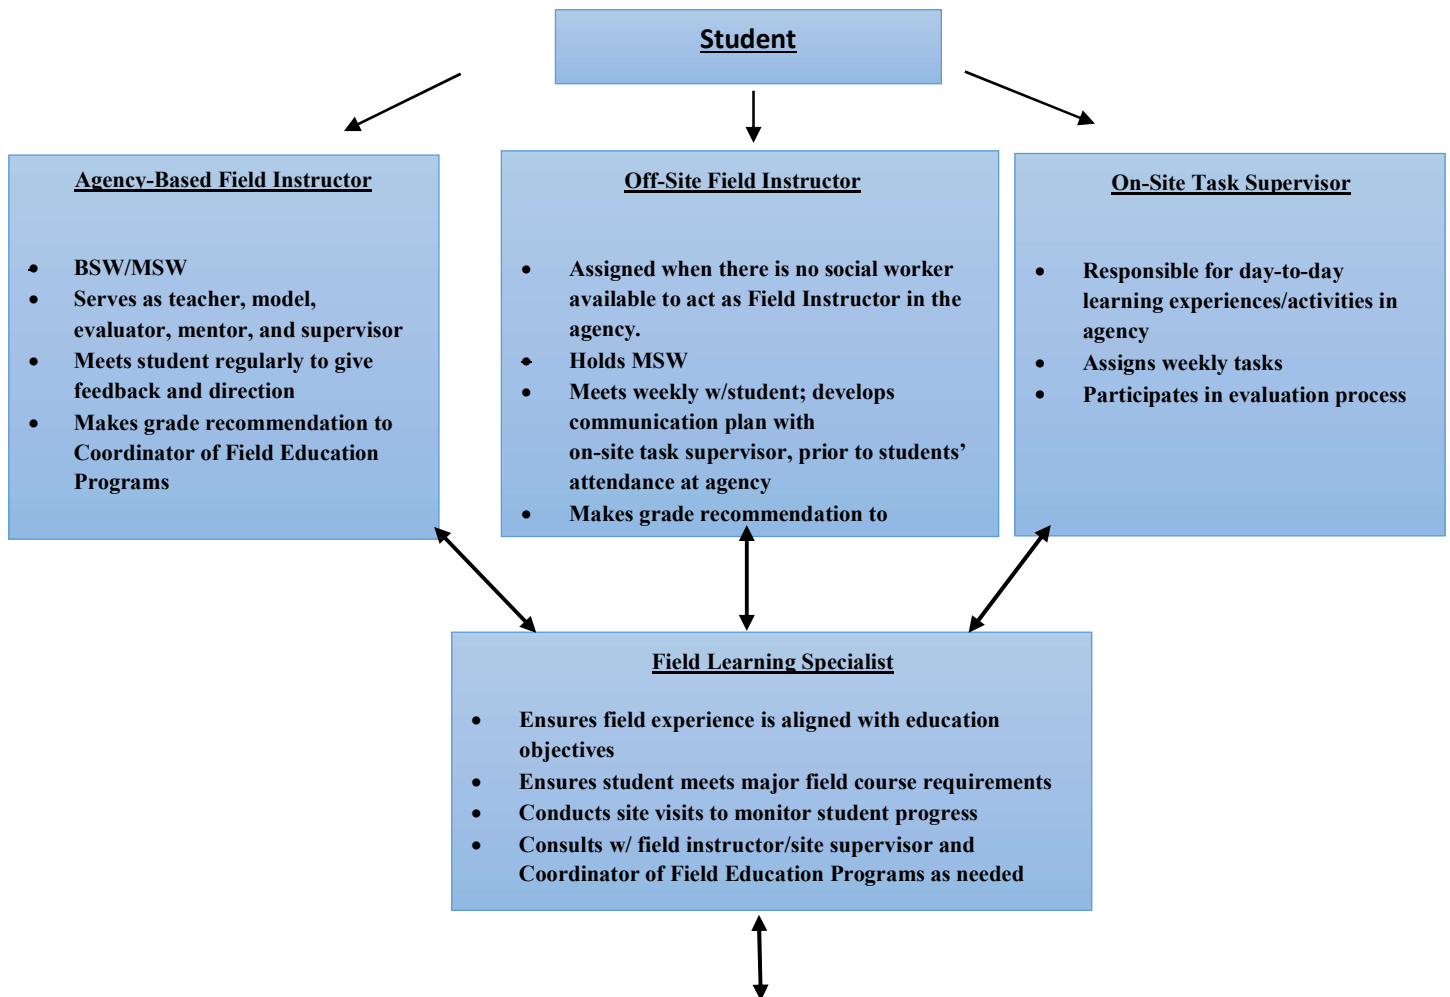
Student

Agency-Based Field Instructor

- BSW/MSW
- Serves as teacher, model, evaluator, mentor, and supervisor
- Meets student regularly to give feedback and direction
- Makes grade recommendation to Coordinator of Field Education Programs

Off-Site Field Instructor

- Assigned when there is no social worker available to act as Field Instructor in the agency.
- Holds MSW
- Meets weekly w/student; develops communication plan with on-site task supervisor, prior to students' attendance at agency
- Makes grade recommendation to

On-Site Task Supervisor

- Responsible for day-to-day learning experiences/activities in agency
- Assigns weekly tasks
- Participates in evaluation process

Field Learning Specialist

- Ensures field experience is aligned with education objectives
- Ensures student meets major field course requirements
- Conducts site visits to monitor student progress
- Consults w/ field instructor/site supervisor and Coordinator of Field Education Programs as needed